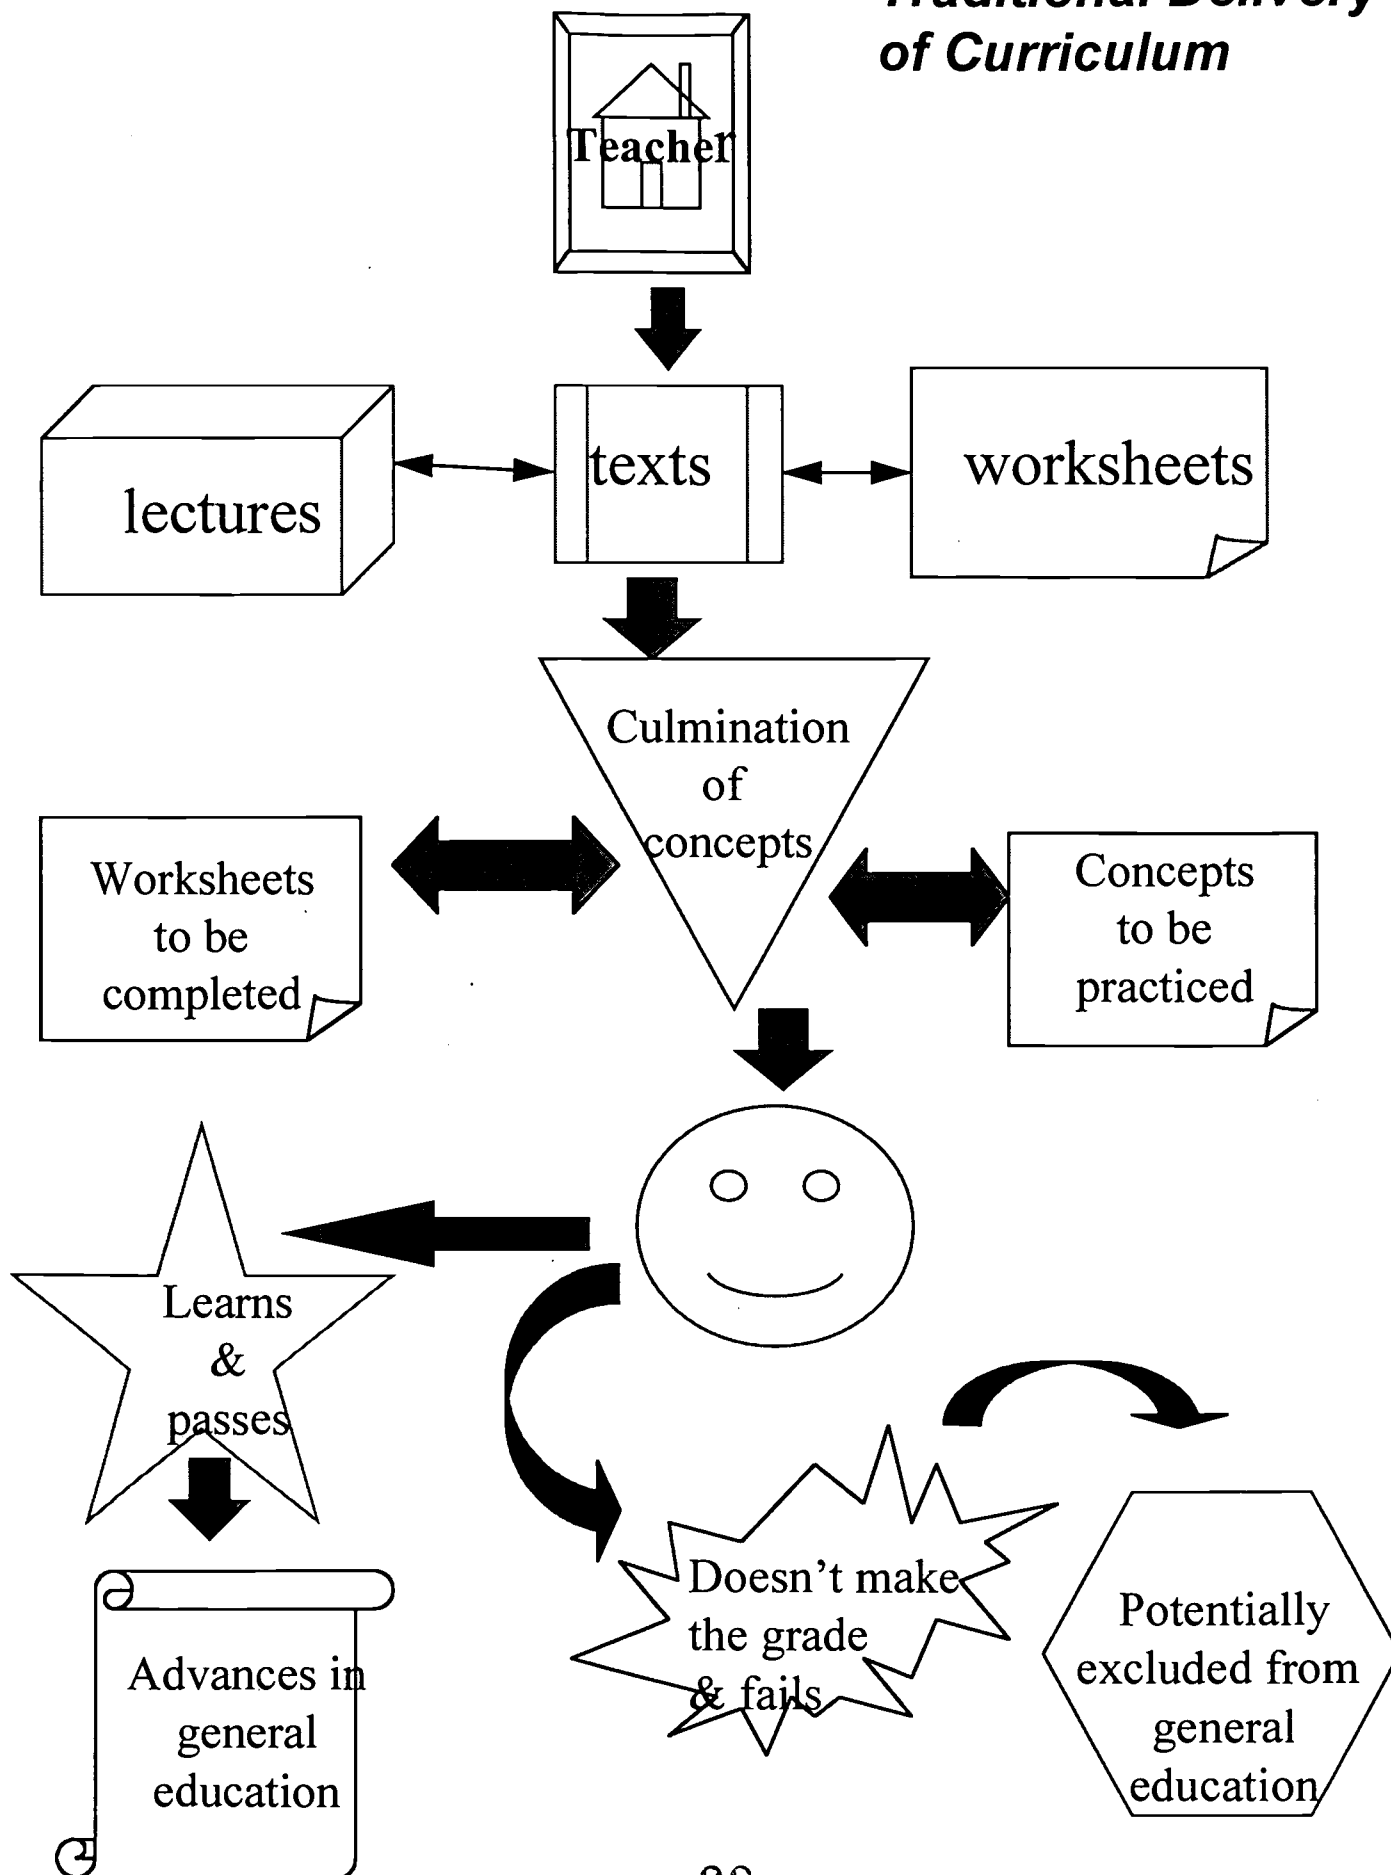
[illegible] of Curriculum

Teacher

lectures

texts

worksheets

Culmination of concepts

Worksheets to be completed

Concepts to be practiced

Learns & passes

Advances in general education

Doesn't make the grade & fails

Potentially excluded from general education

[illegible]